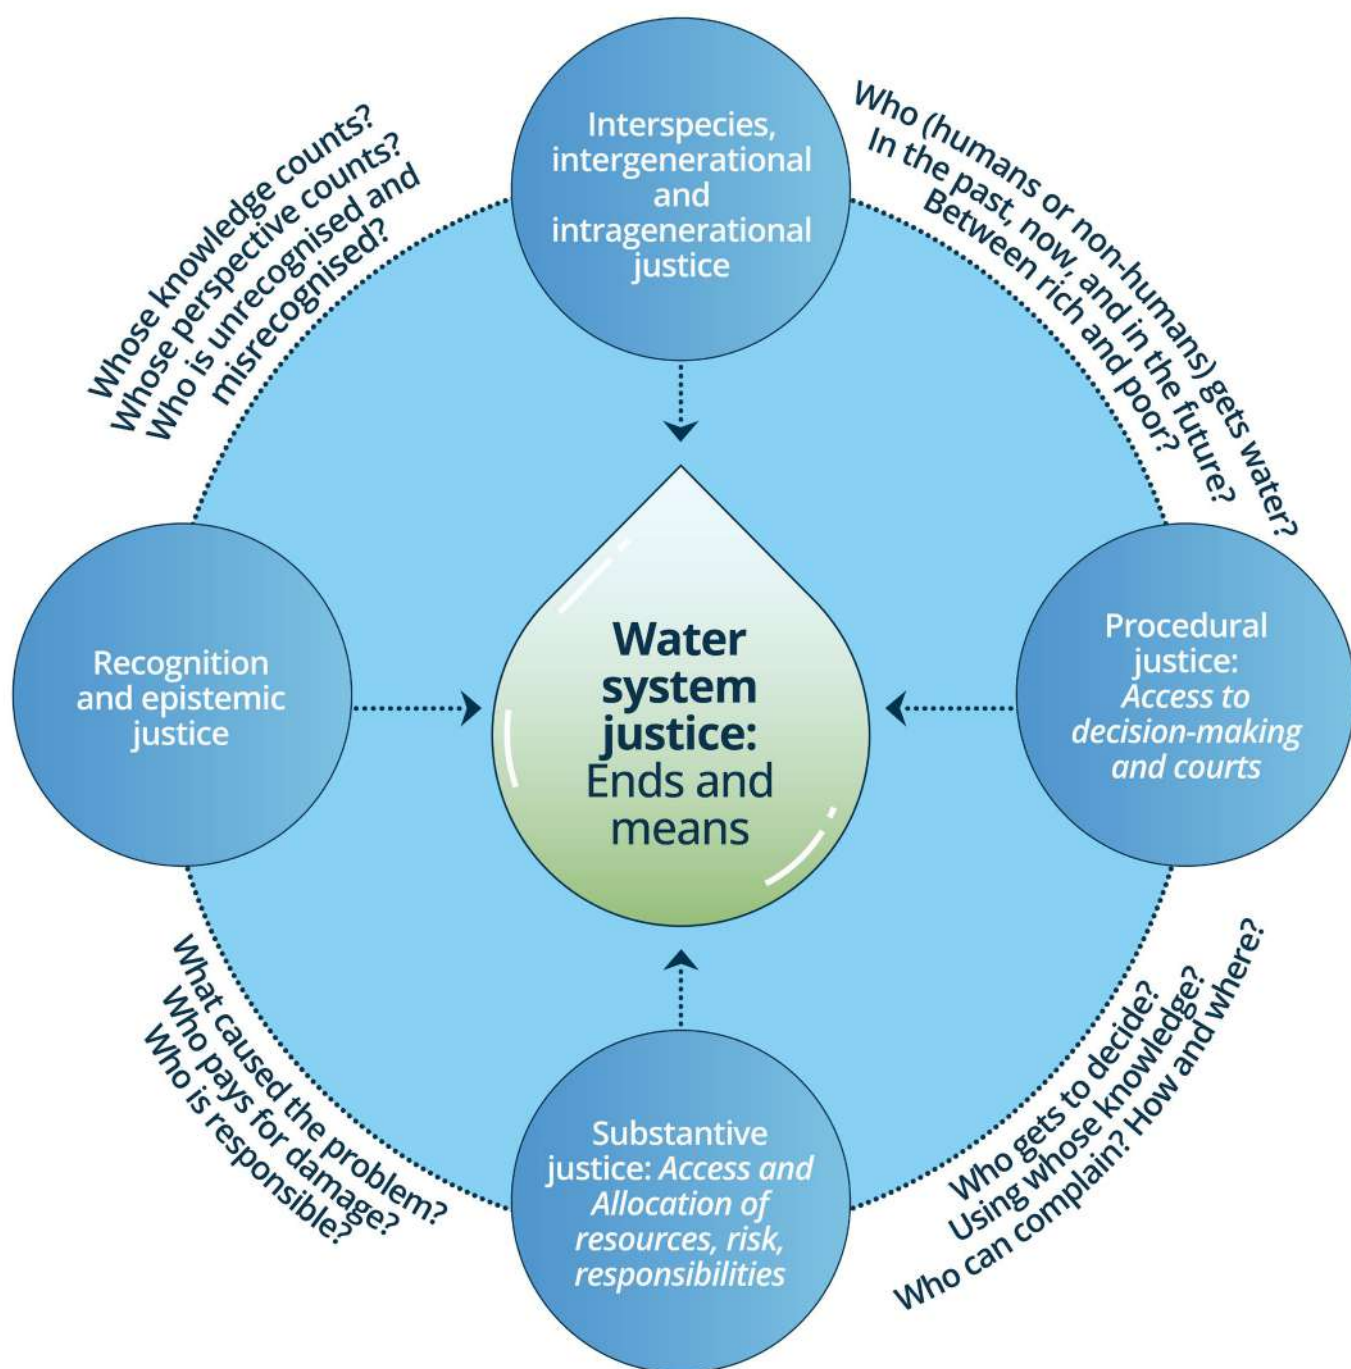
Whose knowledge counts?
Whose perspective counts?
Who is unrecognised and misrecognised?

Interspecies, intergenerational and intragenerational justice

Who (humans or non-humans) gets water?
In the past, now, and in the future?
Between rich and poor?

Recognition and epistemic justice

**Water system justice:** Ends and means

Procedural justice: *Access to decision-making and courts*

What caused the problem?
Who pays for damage?
Who is responsible?

Substantive justice: *Access and Allocation of resources, risk, responsibilities*

Who gets to decide?
Using whose knowledge?
Who can complain? How and where?